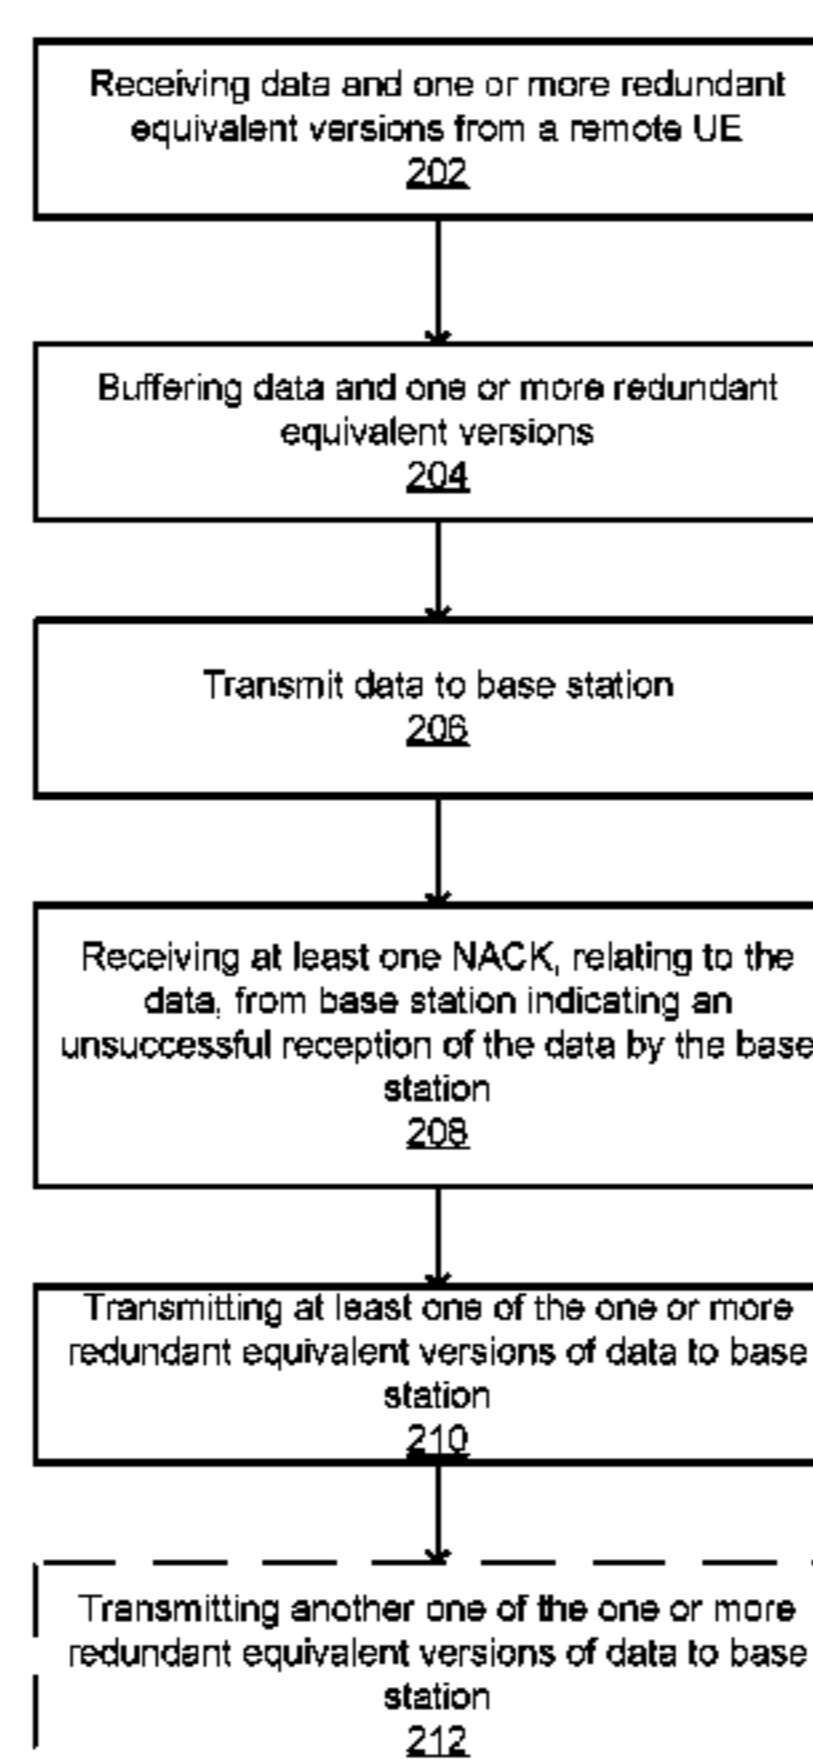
Receiving data and one or more redundant equivalent versions from a remote UE
202

Buffering data and one or more redundant equivalent versions
204

Transmit data to base station
206

Receiving at least one NACK, relating to the data, from base station indicating an unsuccessful reception of the data by the base station
208

Transmitting at least one of the one or more redundant equivalent versions of data to base station
210

Transmitting another one of the one or more redundant equivalent versions of data to base station
212